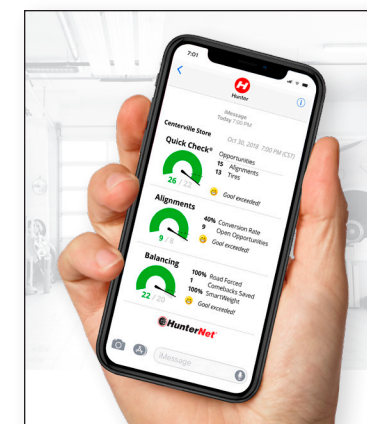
7:01

Hunter

iMessage
Today 7:00 PM

Centerville Store Oct 30, 2018, 7:00 PM (CST)

Quick Check®
Opportunities
15 Alignments
13 Tires
26 / 22
Goal exceeded!

Alignments
40% Conversion Rate
9 Open Opportunities
9 / 8
Goal exceeded!

Balancing
100% Road Forced
1 Comebacks Saved
100% SmartWeight
22 / 20
Goal exceeded!

HunterNet®

iMessage